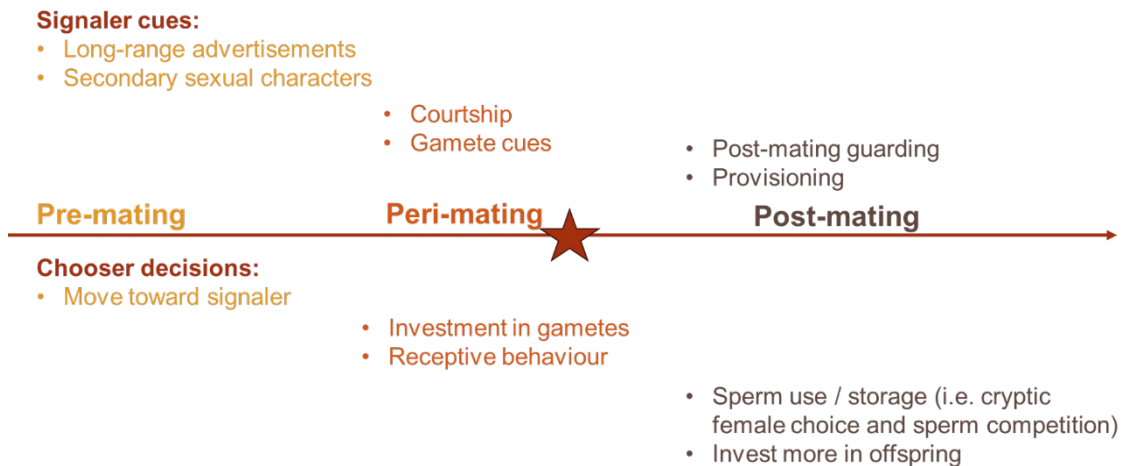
Signaler cues:
• Long-range advertisements
• Secondary sexual characters

• Courtship
• Gamete cues

• Post-mating guarding
• Provisioning

Pre-mating
Peri-mating
Post-mating

Chooser decisions:
• Move toward signaler

• Investment in gametes
• Receptive behaviour

• Sperm use / storage (i.e. cryptic female choice and sperm competition)
• Invest more in offspring